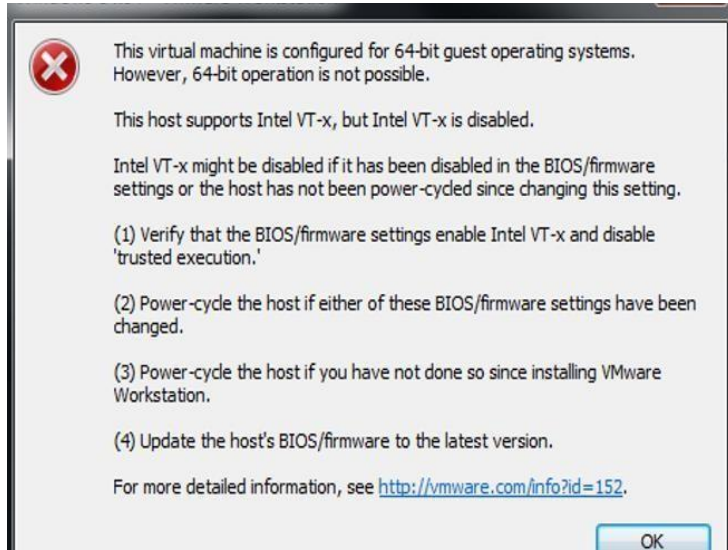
This virtual machine is configured for 64-bit guest operating systems. However, 64-bit operation is not possible.

This host supports Intel VT-x, but Intel VT-x is disabled.

Intel VT-x might be disabled if it has been disabled in the BIOS/firmware settings or the host has not been power-cycled since changing this setting.

(1) Verify that the BIOS/firmware settings enable Intel VT-x and disable 'trusted execution.'

(2) Power-cycle the host if either of these BIOS/firmware settings have been changed.

(3) Power-cycle the host if you have not done so since installing VMware Workstation.

(4) Update the host's BIOS/firmware to the latest version.

For more detailed information, see http://vmware.com/info?id=152.

OK